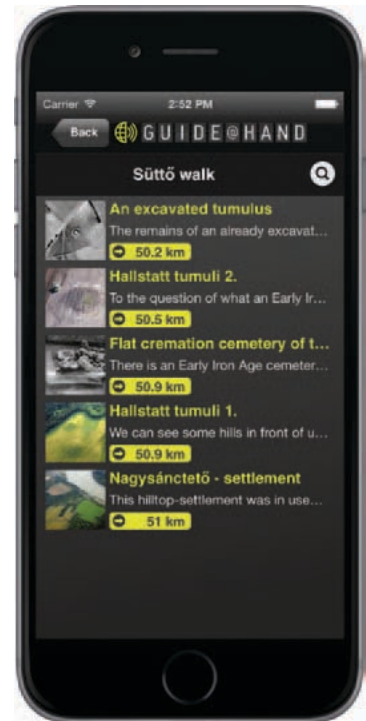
Carrier 2:52 PM

Back GUIDE@HAND

Süttő walk

An excavated tumulus
The remains of an already excavat...
50.2 km

Hallstatt tumuli 2.
To the question of what an Early Ir...
50.5 km

Flat cremation cemetery of t...
There is an Early Iron Age cemeter...
50.9 km

Hallstatt tumuli 1.
We can see some hills in front of u...
50.9 km

Nagysánctető - settlement
This hilltop-settlement was in use...
51 km